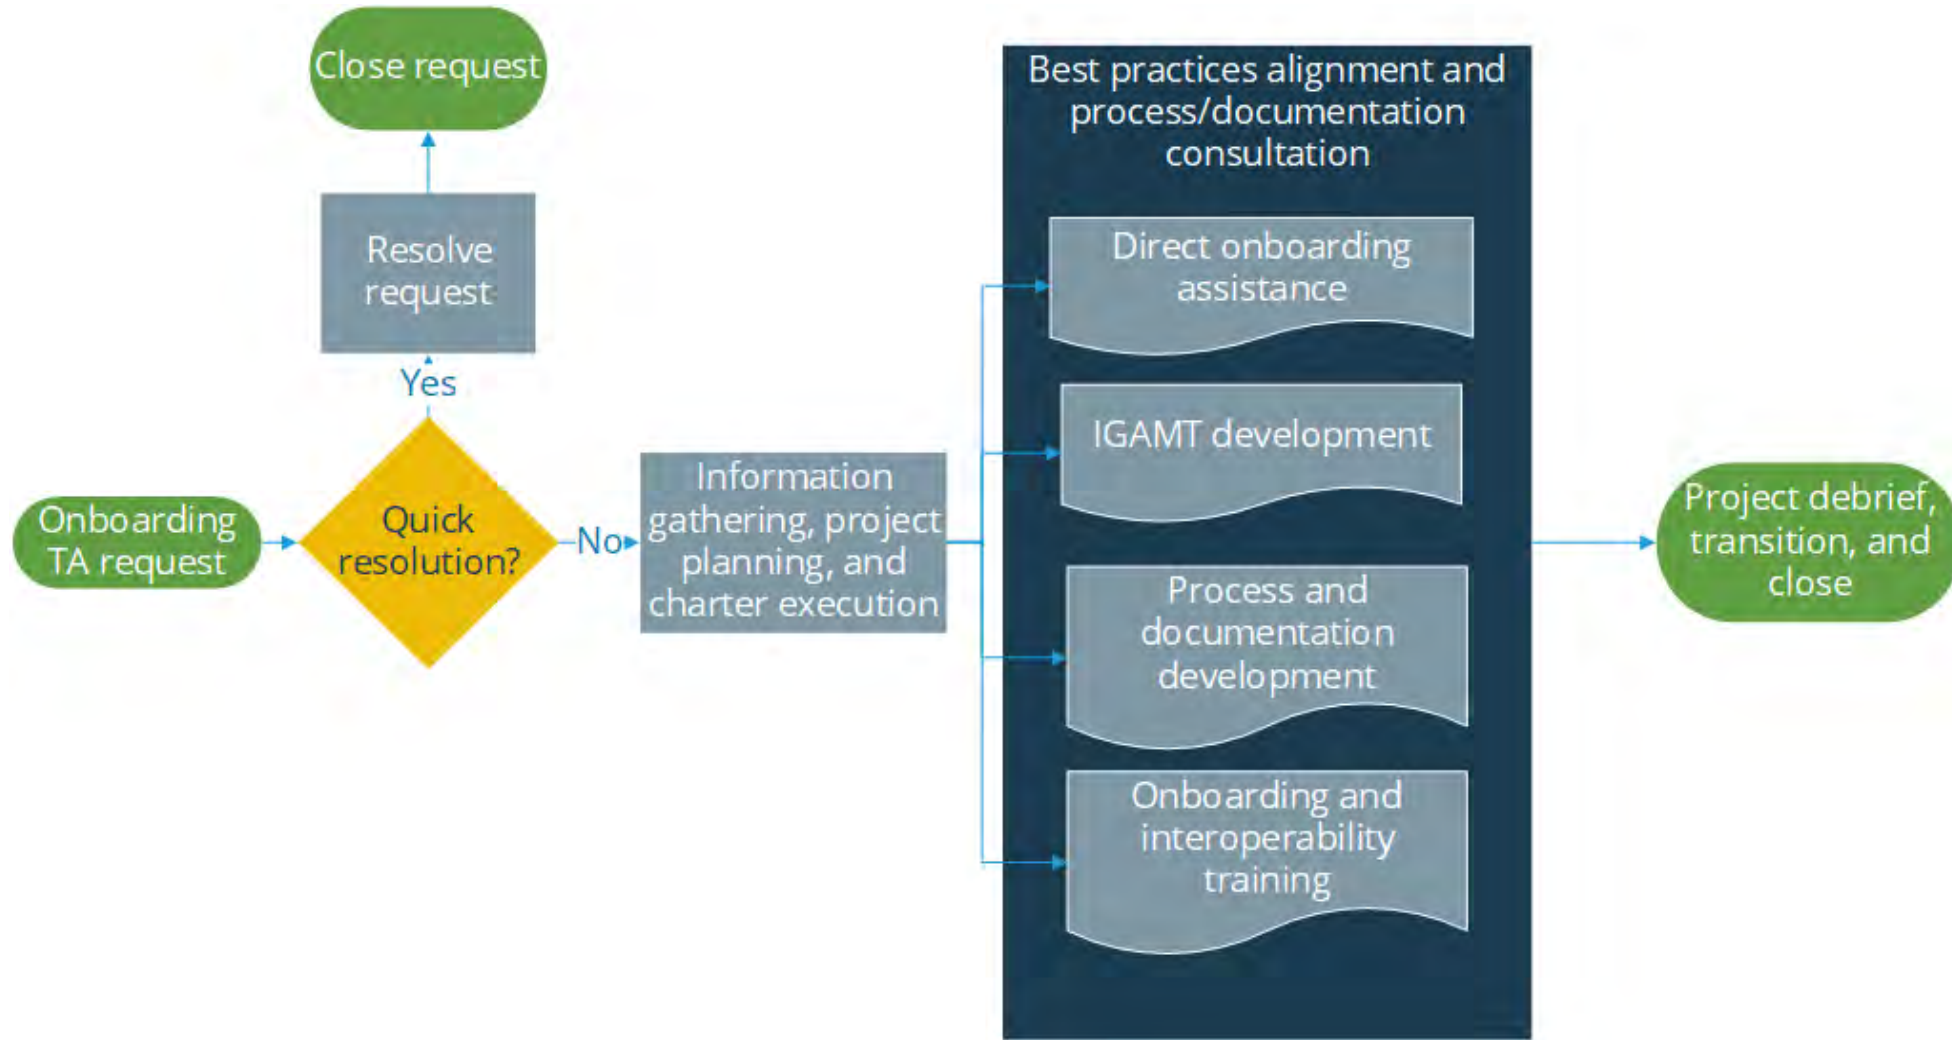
Close request

Resolve request

Yes

Onboarding TA request

Quick resolution?

No

Information gathering, project planning, and charter execution

Best practices alignment and process/documentation consultation

Direct onboarding assistance

IGAMT development

Process and documentation development

Onboarding and interoperability training

Project debrief, transition, and close